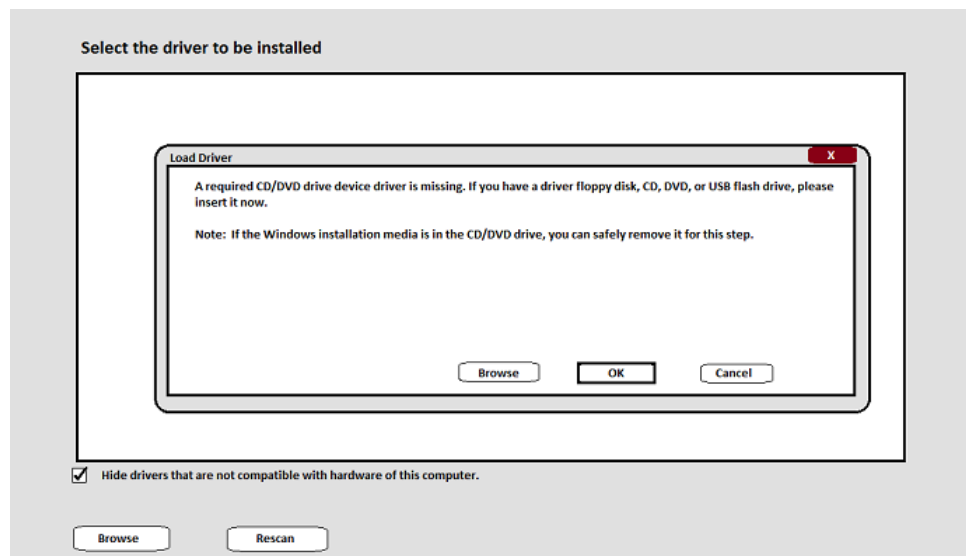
Select the driver to be installed

Load Driver

X

A required CD/DVD drive device driver is missing. If you have a driver floppy disk, CD, DVD, or USB flash drive, please insert it now.

Note: If the Windows installation media is in the CD/DVD drive, you can safely remove it for this step.

Browse

OK

Cancel

Hide drivers that are not compatible with hardware of this computer.

Browse

Rescan